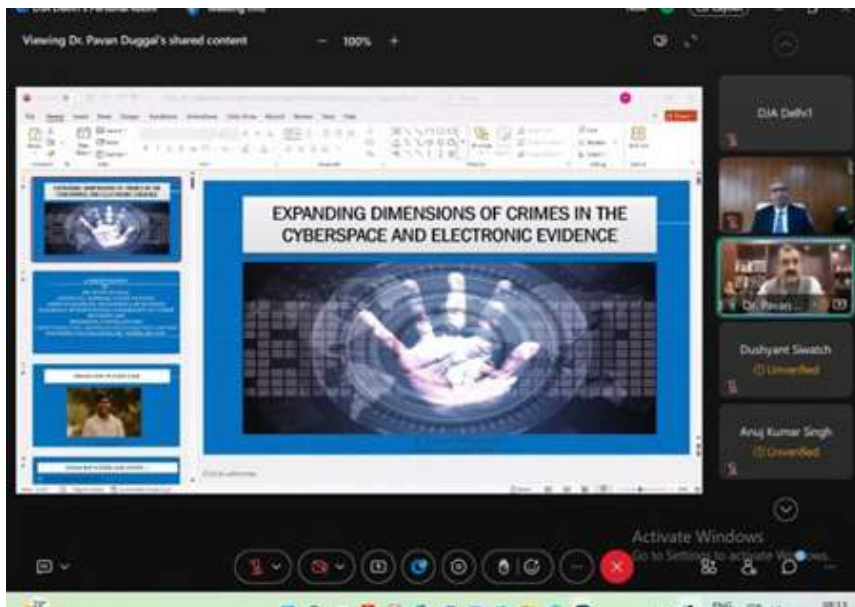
Viewing Dr. Pavan Duggal's shared content

100%

EXPANDING DIMENSIONS OF CRIMES IN THE CYBERSPACE AND ELECTRONIC EVIDENCE

DJA Delhi1

Dr. Pavan

Dushyant Siwatch

Unverified

Anuj Kumar Singh

Unverified

Activate Windows

Go to Settings to activate Windows.